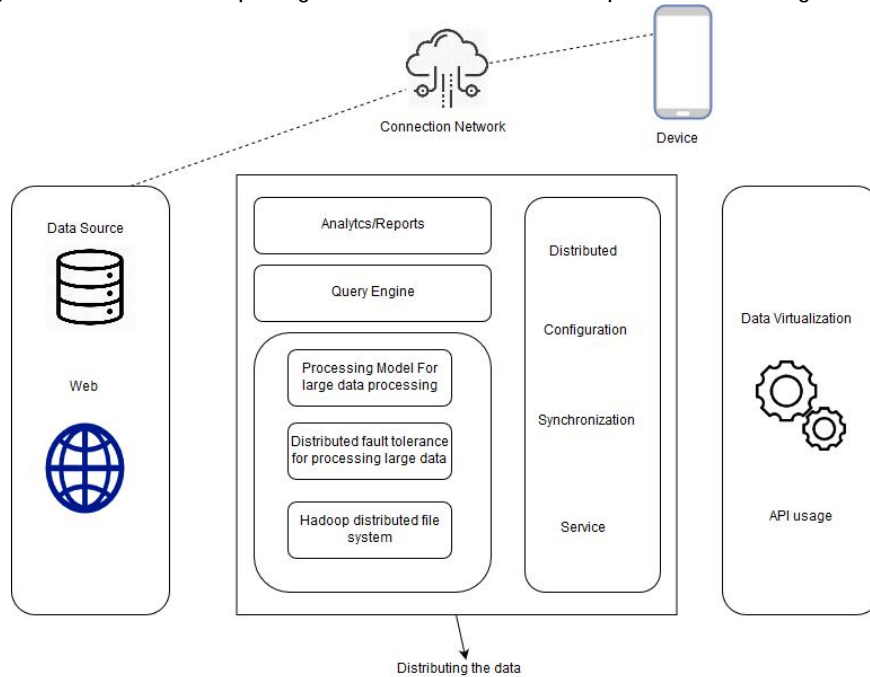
Connection Network

Device

Data Source

Web

Analytcs/Reports

Query Engine

Processing Model For large data processing

Distributed fault tolerance for processing large data

Hadoop distributed file system

Distributed

Configuration

Synchronization

Service

Data Virtualization

API usage

Distributing the data